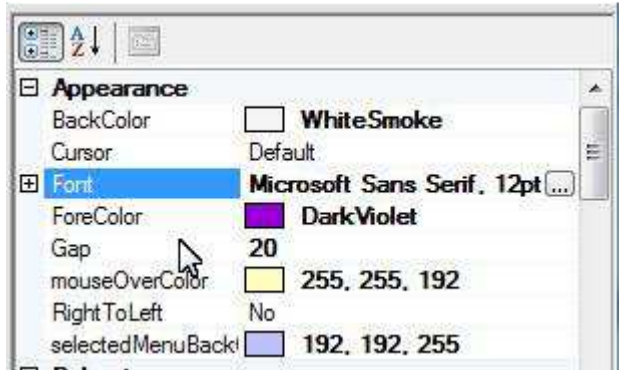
Appearance

| | |
|---|---|
| BackColor | WhiteSmoke |
| Cursor | Default |
| Font | Microsoft Sans Serif, 12pt |
| ForeColor | DarkViolet |
| Gap | 20 |
| mouseOverColor | 255, 255, 192 |
| RightToLeft | No |
| selectedMenuBack | 192, 192, 255 |